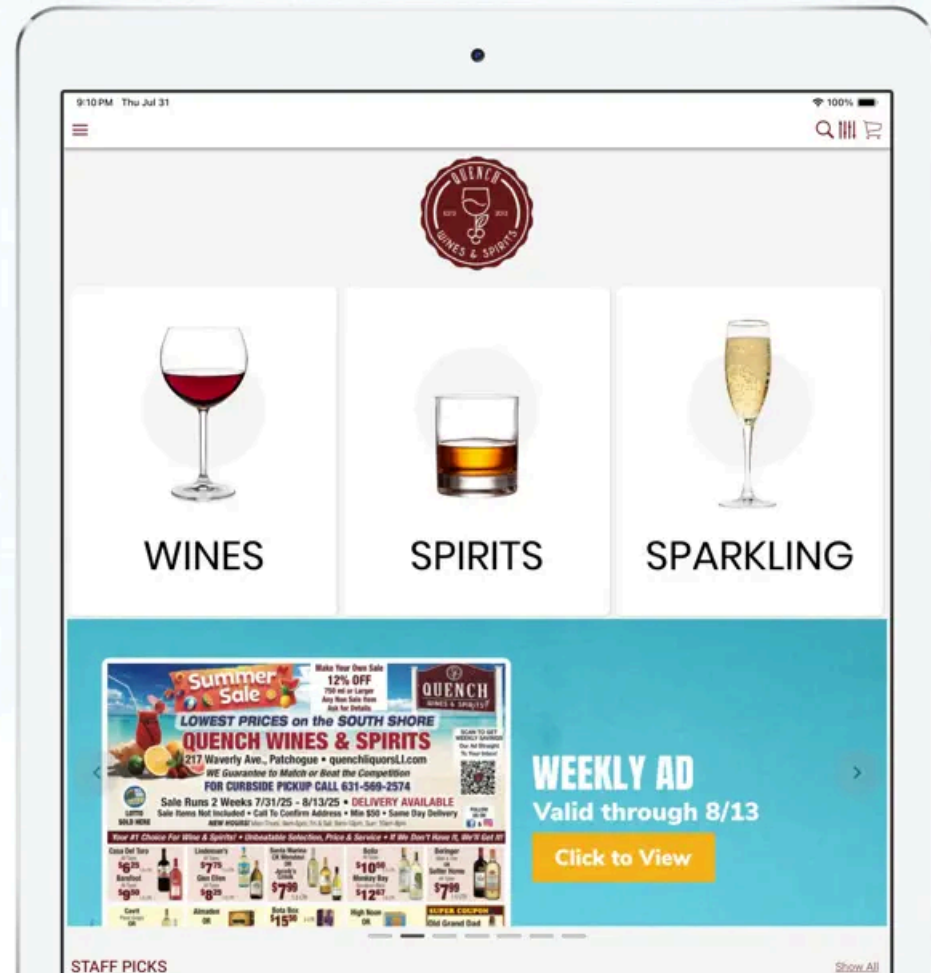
9:10 PM Thu Jul 31

100%

QUENCH
EST. 2013
WINES & SPIRITS

WINES

SPIRITS

SPARKLING

Summer Sale

Make Your Own Sale
12% OFF
750 ml or Larger
Any Non Sale Item
Ask for Details

QUENCH
WINES & SPIRITS

LOWEST PRICES on the SOUTH SHORE
QUENCH WINES & SPIRITS
217 Waverly Ave., Patchogue • quenchliquorsLI.com
WE Guarantee to Match or Beat the Competition
FOR CURBSIDE PICKUP CALL 631-569-2574

SCAN TO GET WEEKLY SAVINGS

Sale Runs 2 Weeks 7/31/25 - 8/13/25 • DELIVERY AVAILABLE
Sale Items Not Included • Call To Confirm Address • Min $50 • Same Day Delivery

Your #1 Choice For Wine & Spirits! • Unbeatable Selection, Price & Service • If We Don't Have It, We'll Get It!

Casa Del Toro
$6.75
Barefoot
$9.50
Lindeman's
$7.75
Glen Ellen
$8.25
$7.99
Bolla
$10.50
Menage a Trois
$12.67
Beringer
Sutter Home
$7.99
Cavit
Almaden
Bota Box
$15.50
High Noon
SUPER COUPON
Old Grand Dad

WEEKLY AD
Valid through 8/13
Click to View

STAFF PICKS
Show All